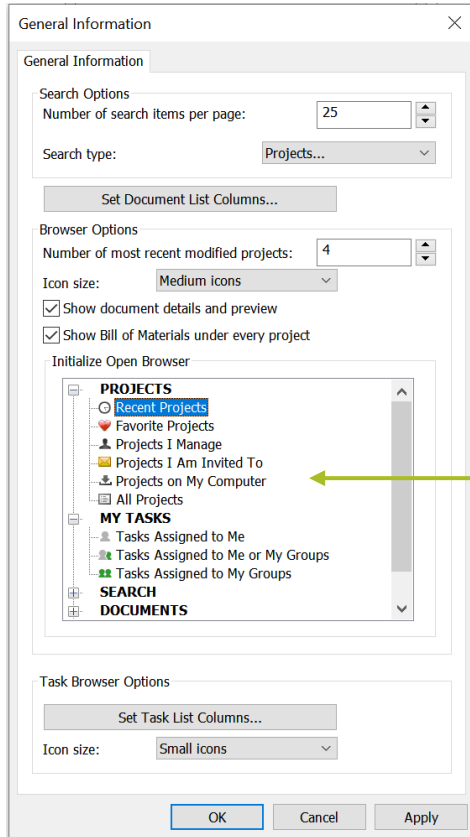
General Information

General Information

Search Options
Number of search items per page: 25
Search type: Projects...

Set Document List Columns...

Browser Options
Number of most recent modified projects: 4
Icon size: Medium icons
Show document details and preview
Show Bill of Materials under every project

Initialize Open Browser
PROJECTS
Recent Projects
Favorite Projects
Projects I Manage
Projects I Am Invited To
Projects on My Computer
All Projects
MY TASKS
Tasks Assigned to Me
Tasks Assigned to Me or My Groups
Tasks Assigned to My Groups
SEARCH
DOCUMENTS

Task Browser Options
Set Task List Columns...
Icon size: Small icons

OK Cancel Apply